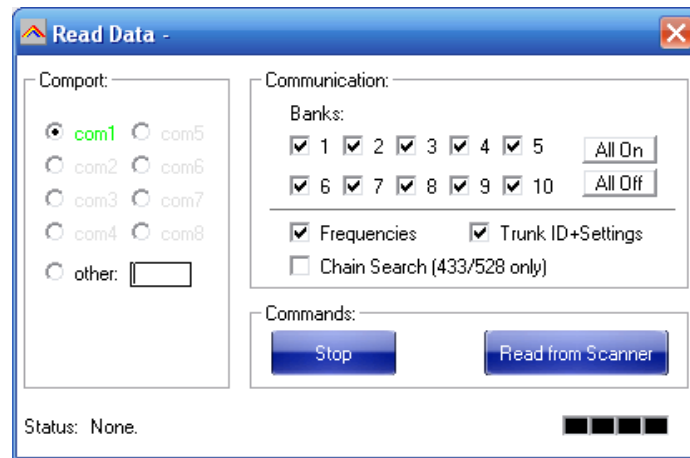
Read Data -

Comport:

com1 com5
com2 com6
com3 com7
com4 com8
other:

Communication:

Banks:

1 2 3 4 5 All On
6 7 8 9 10 All Off

Frequencies Trunk ID+Settings
Chain Search (433/528 only)

Commands:

Stop Read from Scanner

Status: None.